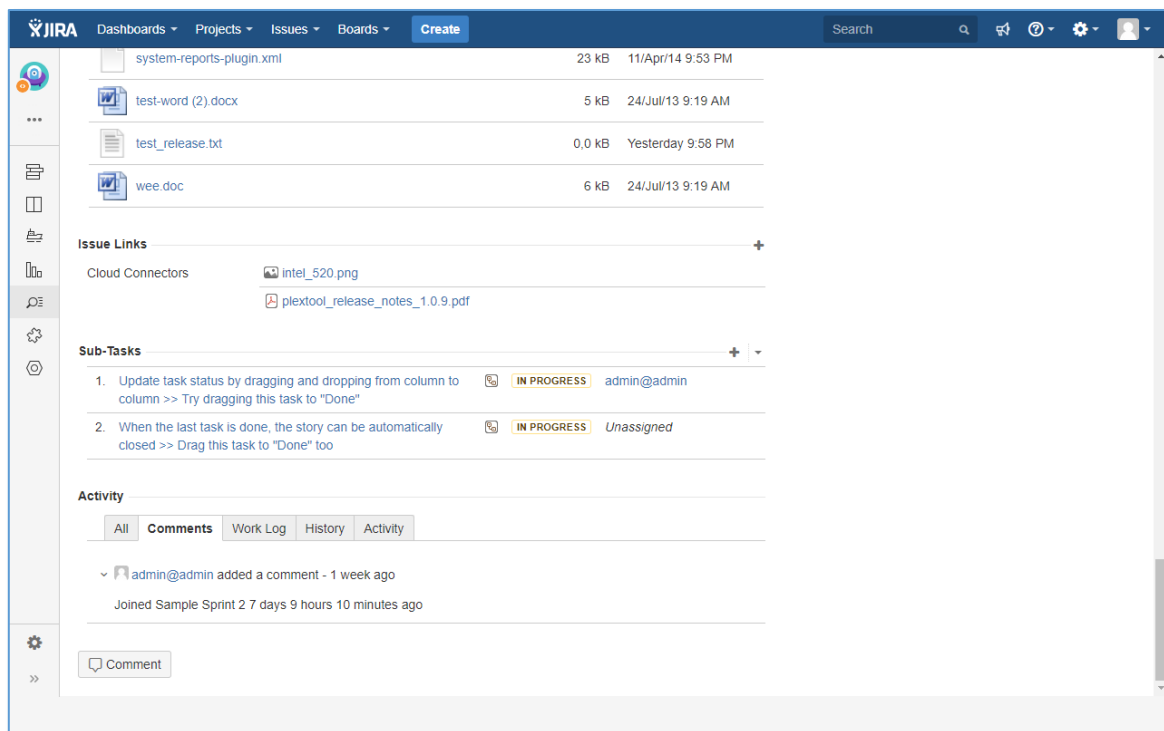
JIRA Dashboards Projects Issues Boards Create

Search

| | | |
|---|---|---|
| system-reports-plugin.xml | 23 kB | 11/Apr/14 9:53 PM |
| test-word (2).docx | 5 kB | 24/Jul/13 9:19 AM |
| test_release.txt | 0,0 kB | Yesterday 9:58 PM |
| wee.doc | 6 kB | 24/Jul/13 9:19 AM |

Issue Links

Cloud Connectors

intel_520.png

plextool_release_notes_1.0.9.pdf

Sub-Tasks

1. Update task status by dragging and dropping from column to column >> Try dragging this task to "Done" IN PROGRESS admin@admin

2. When the last task is done, the story can be automatically closed >> Drag this task to "Done" too IN PROGRESS Unassigned

Activity

All Comments Work Log History Activity

admin@admin added a comment - 1 week ago

Joined Sample Sprint 2 7 days 9 hours 10 minutes ago

Comment